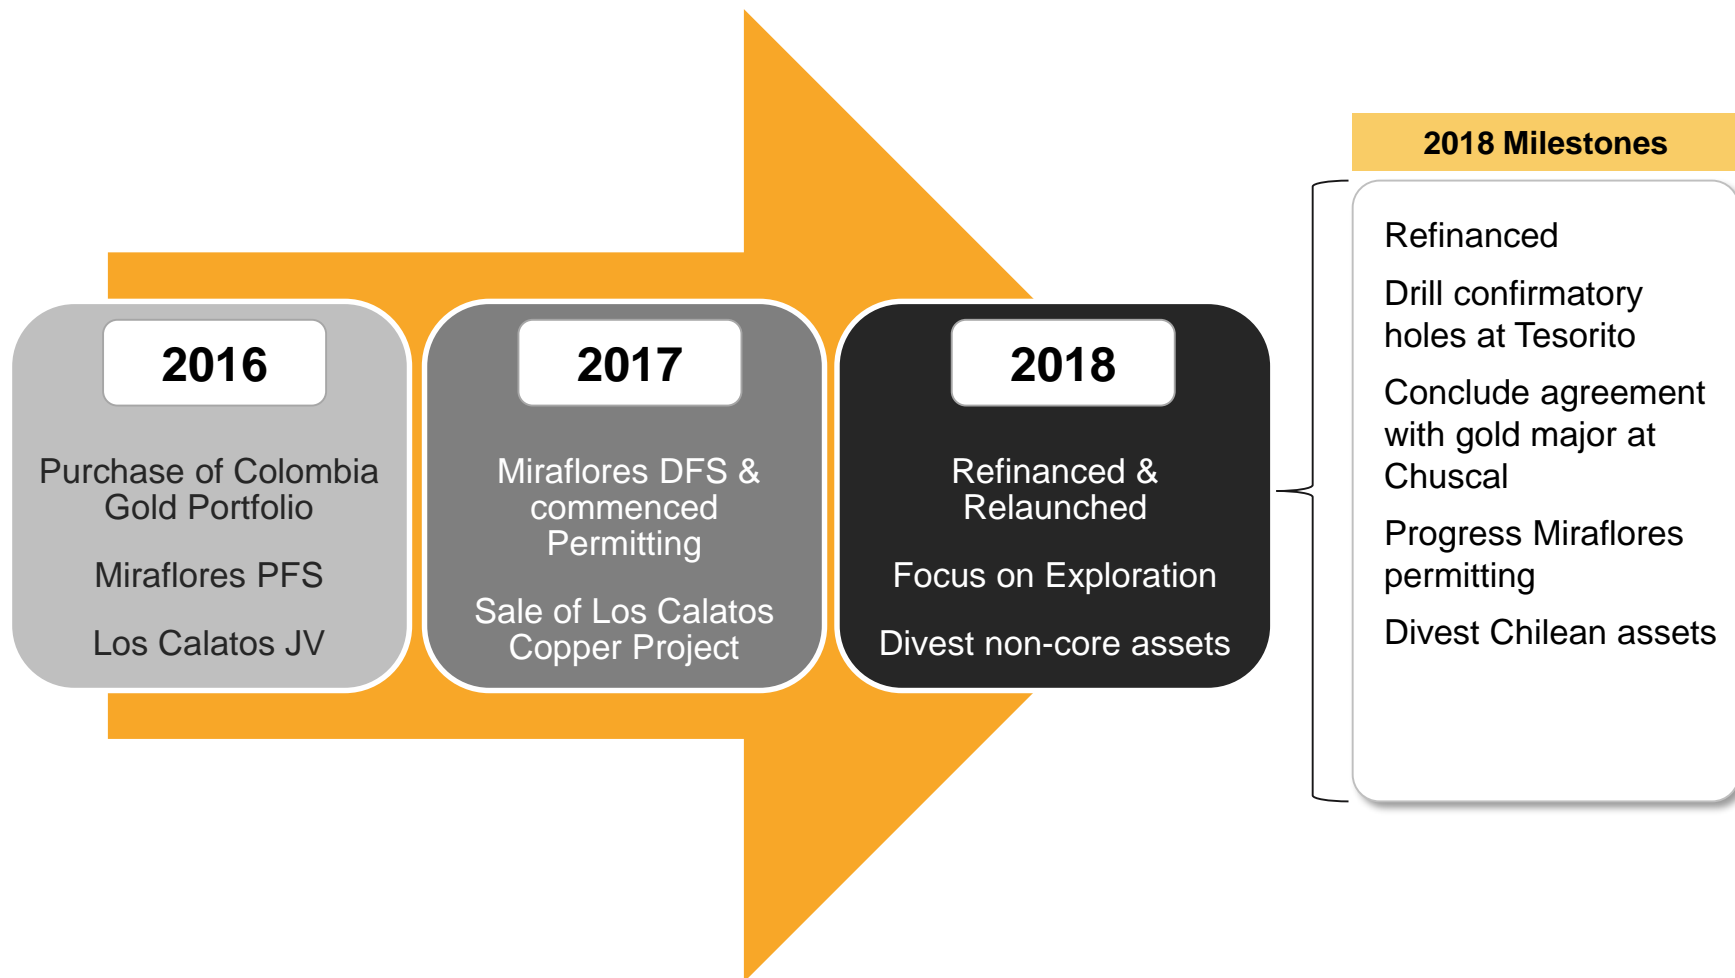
2016

Purchase of Colombia Gold Portfolio

Miraflores PFS

Los Calatos JV

2017

Miraflores DFS & commenced Permitting

Sale of Los Calatos Copper Project

2018

Refinanced & Relaunched

Focus on Exploration

Divest non-core assets

2018 Milestones

Refinanced

Drill confirmatory holes at Tesorito

Conclude agreement with gold major at Chuscal

Progress Miraflores permitting

Divest Chilean assets